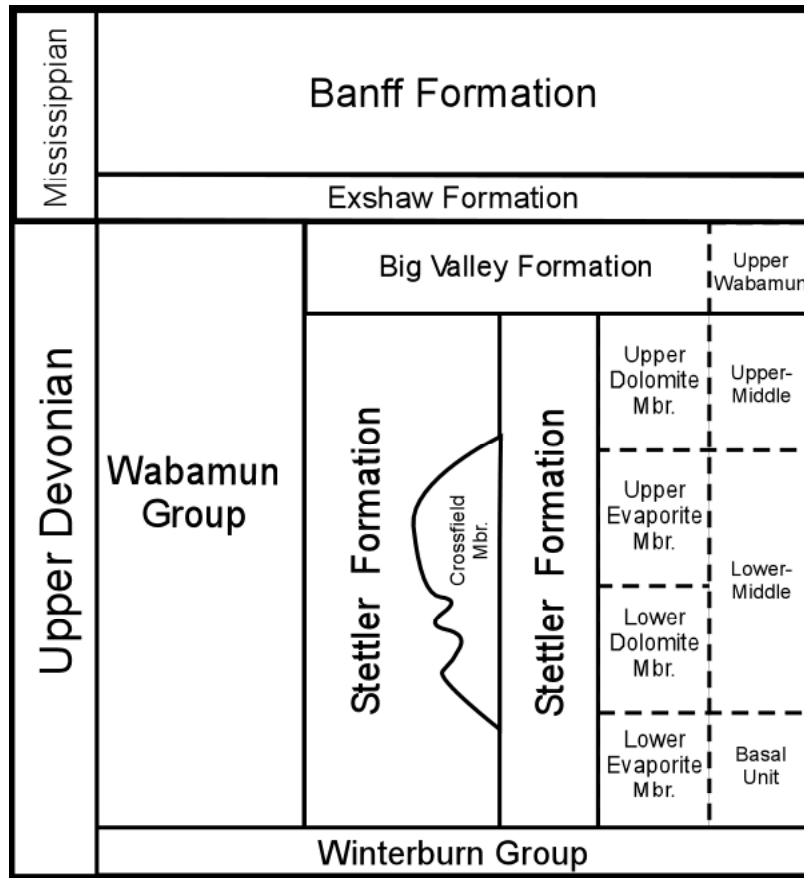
Mississippian

Banff Formation

Exshaw Formation

Upper Devonian

Wabamun Group

Big Valley Formation

Upper Wabamun

Stettler Formation

Crossfield Mbr.

Stettler Formation

Upper Dolomite Mbr.

Upper-Middle

Upper Evaporite Mbr.

Lower-Middle

Lower Dolomite Mbr.

Lower Evaporite Mbr.

Basal Unit

Winterburn Group